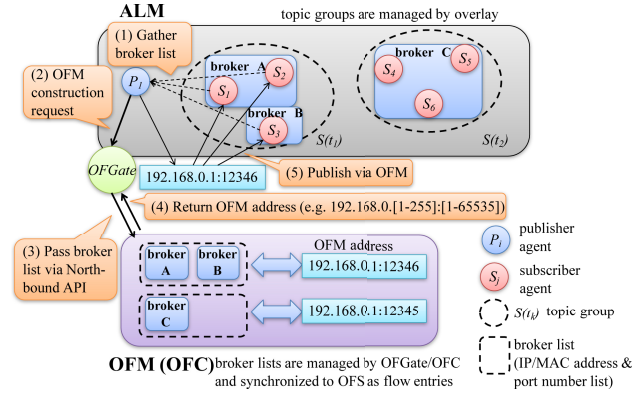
ALM

topic groups are managed by overlay

(1) Gather broker list

(2) OFM construction request

$P_1$

broker A

$S_2$

$S_1$

broker B

$S_3$

$S(t_1)$

broker C

$S_4$

$S_5$

$S_6$

$S(t_2)$

OFGate

192.168.0.1:12346

(5) Publish via OFM

(4) Return OFM address (e.g. 192.168.0.[1-255]:[1-65535])

(3) Pass broker list via Northbound API

OFM address

broker A

broker B

192.168.0.1:12346

broker C

192.168.0.1:12345

$P_i$ publisher agent

$S_j$ subscriber agent

$S(t_k)$ topic group

broker list (IP/MAC address & port number list)

OFM (OFC) broker lists are managed by OFGate/OFC and synchronized to OFS as flow entries